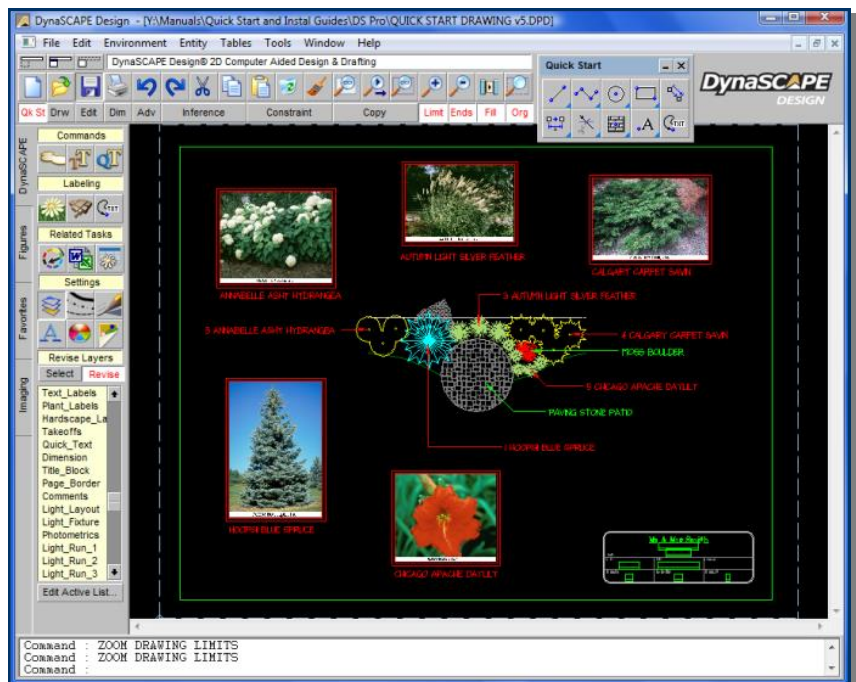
DynaSCAPE Design - [Y:\Manuals\Quick Start and Instal Guides\DS Pro\QUICK START DRAWING v5.DPD]

File Edit Environment Entity Tables Tools Window Help

DynaSCAPE Design® 2D Computer Aided Design & Drafting

Quick Start

DynaSCAPE DESIGN

Qk St Drw Edit Dim Adv Inference Constraint Copy Limit Ends Fill Org

DynaSCAPE

Commands

Labeling

Related Tasks

Settings

Revise Layers

Select Revise

Text_Labels
Plant_Labels
Hardscape_La
Takeoffs
Quick_Text
Dimension
Title_Block
Page_Border
Comments
Light_Layout
Light_Fixture
Photometrics
Light_Run_1
Light_Run_2
Light_Run_3

Edit Active List...

Figures

Favorites

Imaging

ANNABELLE ASH HYDRANGEA

AUTUMN LIGHT SILVER FEATHER

CALGARY CARPET SAVIN

3 AUTUMN LIGHT SILVER FEATHER

5 ANNABELLE ASH HYDRANGEA

4 CALGARY CARPET SAVIN

MOSS BOULDER

5 CHICAGO APACHE DAYLILY

PAVING STONE PATIO

1 HOOPSII BLUE SPRUCE

HOOPSII BLUE SPRUCE

CHICAGO APACHE DAYLILY

Mr. & Mrs. Smith

Command : ZOOM DRAWING LIMITS
Command : ZOOM DRAWING LIMITS
Command :